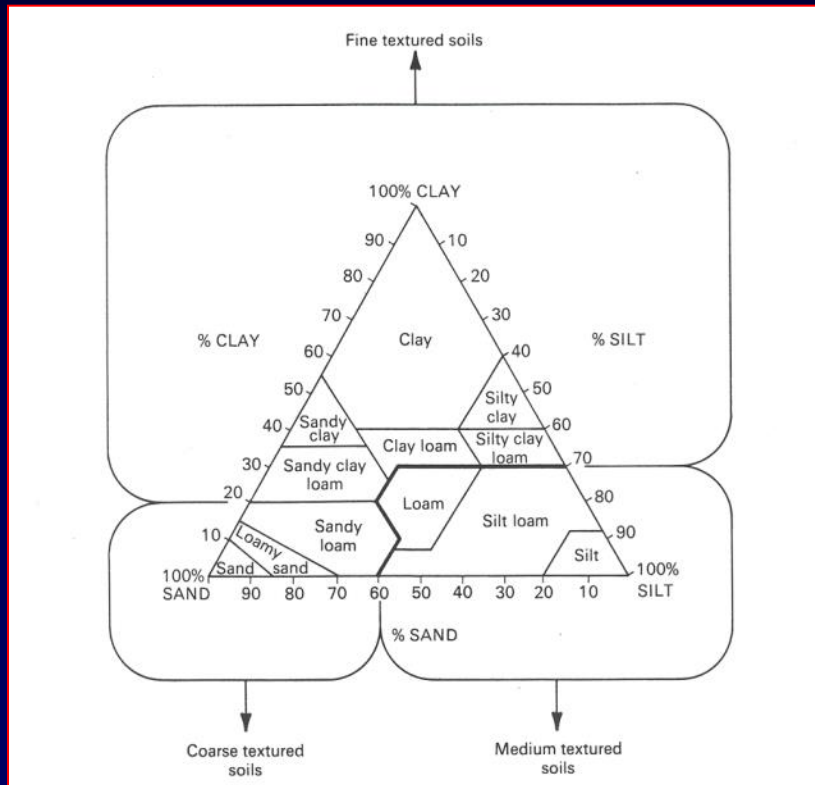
Fine textured soils

100% CLAY

90
80
70
60
50
40
30
20
10

10
20
30
40
50
60
70
80
90

% CLAY

% SILT

Clay

Silty clay

Sandy clay

Clay loam

Silty clay loam

Sandy clay loam

Loam

Sandy loam

Silt loam

Loamy sand

Sand

Silt

100% SAND

90 80 70 60 50 40 30 20 10

100% SILT

% SAND

Coarse textured soils

Medium textured soils